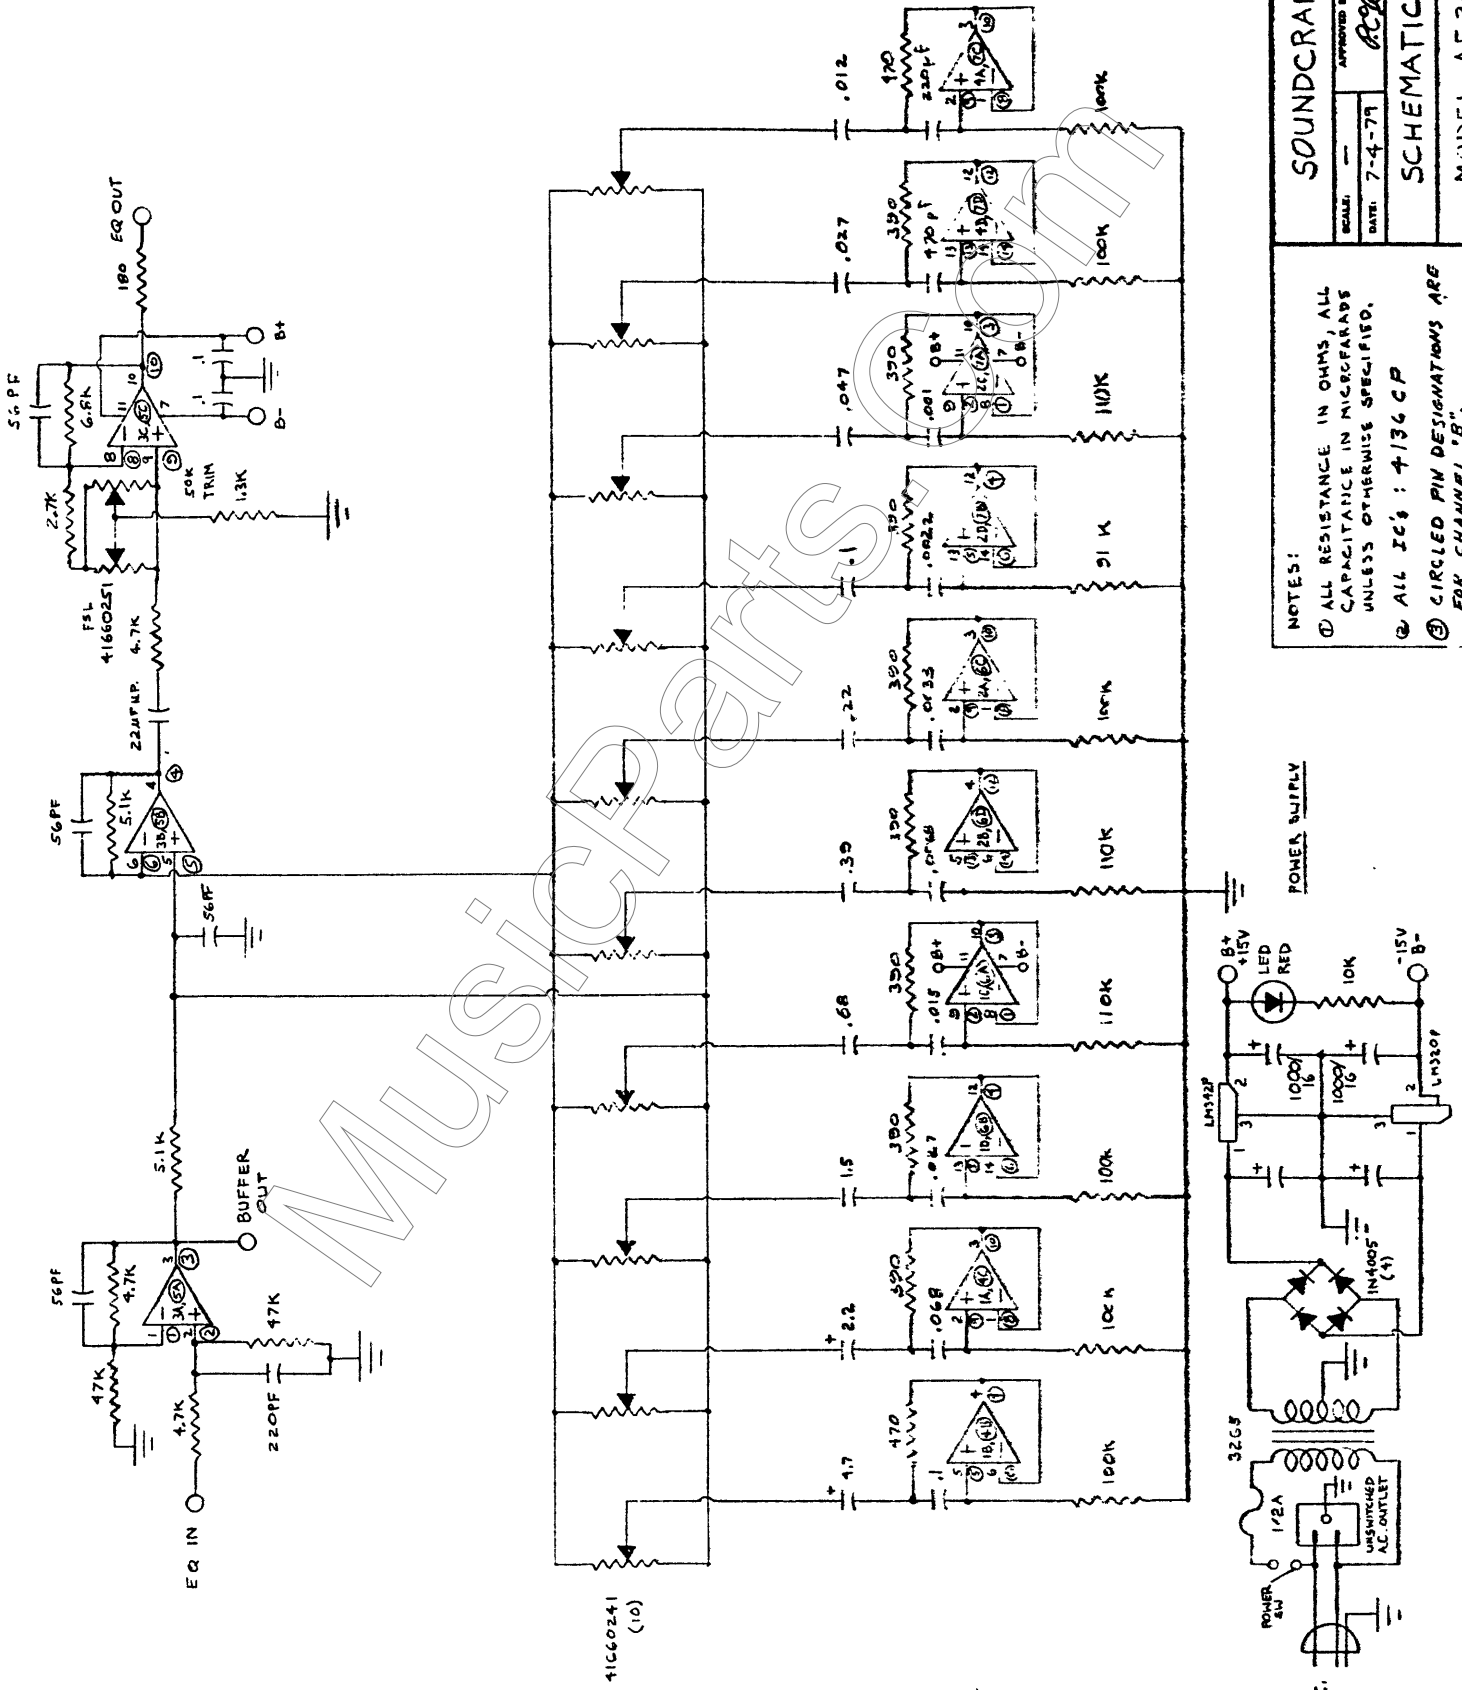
SOUNDCRA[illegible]
SCALE: —
DATE: 7-4-79
APPROVED B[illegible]
SCHEMATIC
MODEL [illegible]

NOTES:
① ALL RESISTANCE IN OHMS, ALL CAPACITANCE IN MICROFARADS UNLESS OTHERWISE SPECIFIED.
② ALL IC'S : 4136 CP
③ CIRCLED PIN DESIGNATIONS ARE FOR CHANNEL "B".

EQ OUT
180
56PF
6.8K
B+
B-
.1
.1
50K TRIM
1.3K
2.7K
FSL 4160251
4.7K
22MF NP.
56PF
5.1K
3B
56PF
5.1K
BUFFER OUT
56PF
4.7K
3A
47K
47K
220PF
4.7K
EQ IN
4IC60241 (10)

.012
470
220pF
100K
.027
390
470pF
100K
.047
390
.001
110K
.1
390
.0022
91K
.22
390
.0033
100K
.39
390
.0068
110K
.68
390
.015
110K
1.5
390
.047
100K
2.2
390
.068
100K
4.7
470
.1
100K

POWER SUPPLY
B+ +15V
LED RED
10K
-15V B-
LM342P
LM320P
1000/16
1000/16
1N4005 (4)
32G5
1/2A
UNSWITCHED AC OUTLET
POWER SW